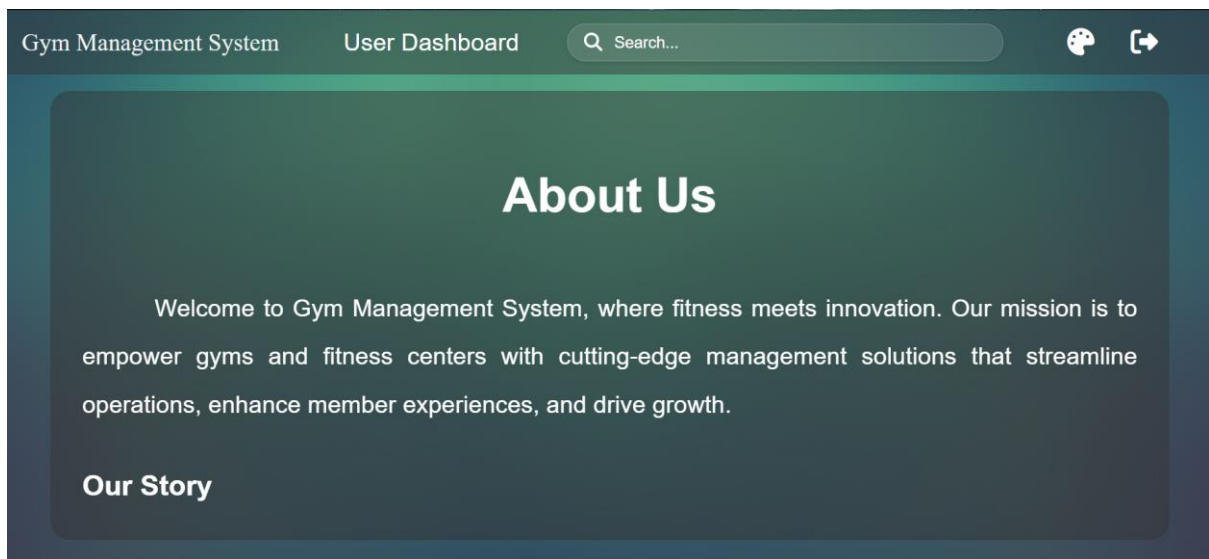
Gym Management System User Dashboard Search...

About Us

Welcome to Gym Management System, where fitness meets innovation. Our mission is to empower gyms and fitness centers with cutting-edge management solutions that streamline operations, enhance member experiences, and drive growth.

Our Story